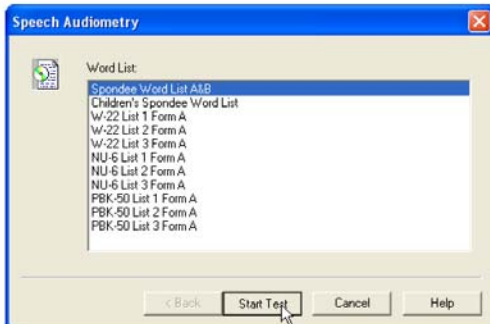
Speech Audiometry

Word List:

Spondee Word List A&B
Children's Spondee Word List
W-22 List 1 Form A
W-22 List 2 Form A
W-22 List 3 Form A
NU-6 List 1 Form A
NU-6 List 2 Form A
NU-6 List 3 Form A
PBK-50 List 1 Form A
PBK-50 List 2 Form A
PBK-50 List 3 Form A

< Back | Start Test | Cancel | Help